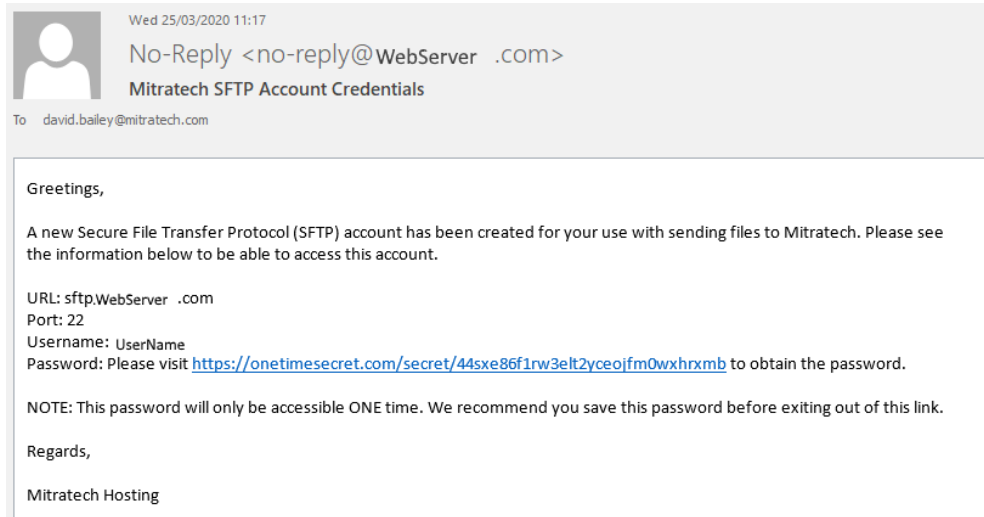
Wed 25/03/2020 11:17

No-Reply <no-reply@WebServer .com>

Mitratech SFTP Account Credentials

To david.bailey@mitratech.com

Greetings,

A new Secure File Transfer Protocol (SFTP) account has been created for your use with sending files to Mitratech. Please see the information below to be able to access this account.

URL: sftp.WebServer .com
Port: 22
Username: UserName
Password: Please visit https://onetimesecret.com/secret/44sxe86f1rw3elt2yceojfm0wxhrxmb to obtain the password.

NOTE: This password will only be accessible ONE time. We recommend you save this password before exiting out of this link.

Regards,

Mitratech Hosting